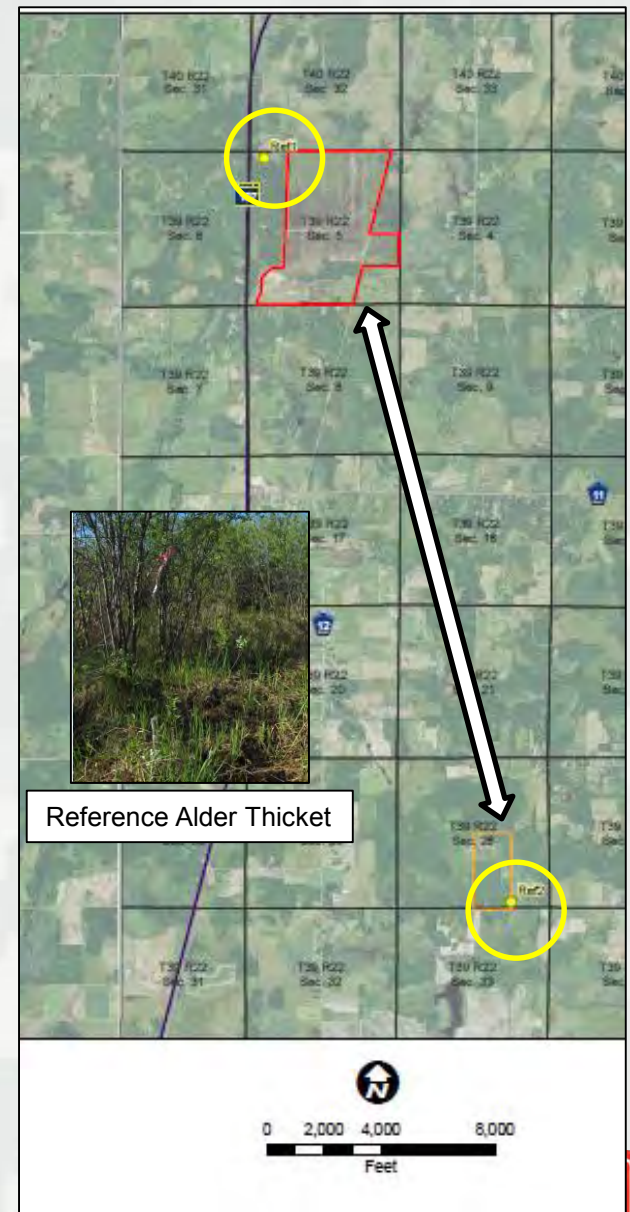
T40 R22
Sec. 31

T40 R22
Sec. 32

T40 R22
Sec. 33

T40
Sec

Ref1

T39 R22
Sec. 6

T39 R22
Sec. 5

T39 R22
Sec. 4

T39

T39 R22
Sec. 7

T39 R22
Sec. 8

T39 R22
Sec. 9

T39
Sec

11

T39 R22
Sec. 17

T39 R22
Sec. 16

T39
Sec

12

T39 R22
Sec. 20

R22
21

T39
Sec

Reference Alder Thicket

T39 R22
Sec. 28

T39
Sec

Ref2

T39 R22
Sec. 31

T39 R22
Sec. 32

T39 R22
Sec. 33

T39
Sec

N

0 2,000 4,000 8,000
Feet